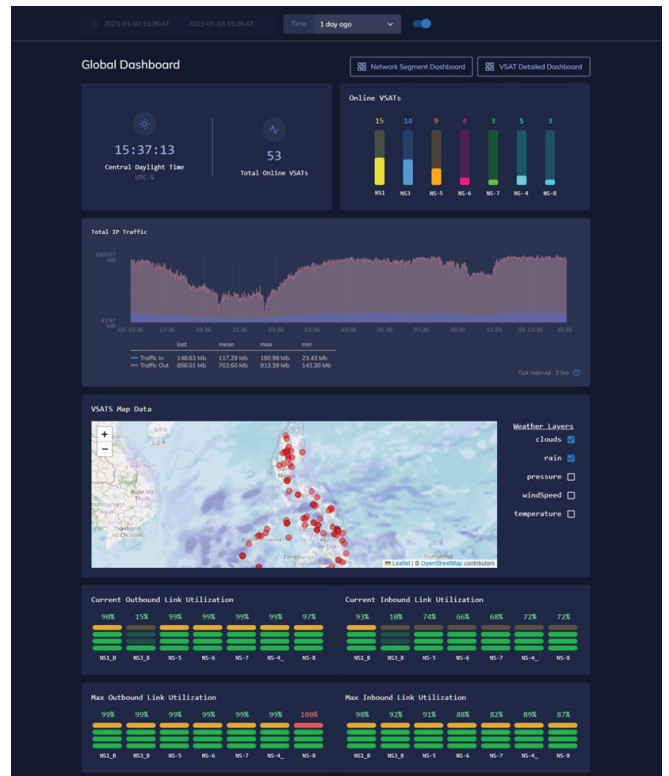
2023-01-02 15:36:47 2023-01-03 15:36:47 Time 1 day ago

Global Dashboard

Network Segment Dashboard VSAT Detailed Dashboard

15:37:13
Central Daylight Time
UTC-5

53
Total Online VSATs

Online VSATs

15 14 9 4 3 5 3

NS1 NS3 NS-5 NS-6 NS-7 NS-4 NS-8

Total IP Traffic

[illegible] MB

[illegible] MB

03-15:36 17:36 19:36 21:36 23:36 01:36 03:36 05:36 07:36 09:36 11:36 03-13:36 15:36

| | last | mean | max | min |
|---|---|---|---|---|
| Traffic In | 148.63 Mb | 117.29 Mb | 160.98 Mb | 23.43 Mb |
| Traffic Out | 856.01 Mb | 702.60 Mb | 913.39 Mb | 141.30 Mb |

Tick interval : 2 hrs

VSATS Map Data

+
−

Weather Layers
clouds
rain
pressure
windSpeed
temperature

Leaflet | © OpenStreetMap contributors

Current Outbound Link Utilization

90% 15% 99% 99% 99% 99% 97%

NS1_B NS3_B NS-5 NS-6 NS-7 NS-4_ NS-8

Current Inbound Link Utilization

93% 10% 74% 66% 68% 72% 72%

NS1_B NS3_B NS-5 NS-6 NS-7 NS-4_ NS-8

Max Outbound Link Utilization

99% 99% 99% 99% 99% 99% 100%

NS1_B NS3_B NS-5 NS-6 NS-7 NS-4_ NS-8

Max Inbound Link Utilization

98% 92% 91% 88% 82% 89% 87%

NS1_B NS3_B NS-5 NS-6 NS-7 NS-4_ NS-8